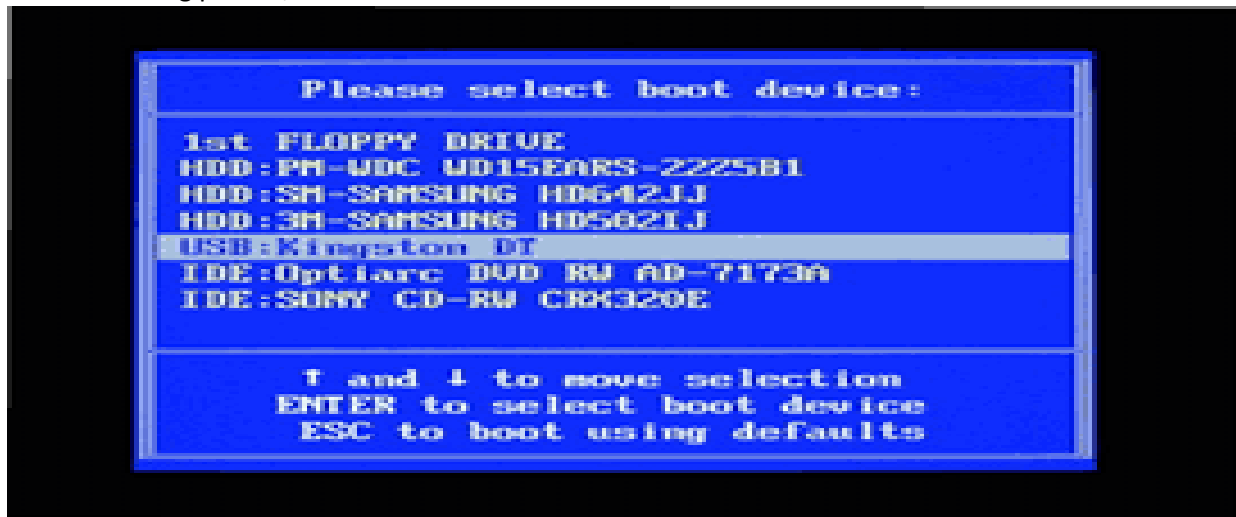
Please select boot device:

1st FLOPPY DRIVE
HDD:PM-WDC WD15EARS-22Z5B1
HDD:SM-SAMSUNG HD642JJ
HDD:3M-SAMSUNG HD502IJ
USB:Kingston DT
IDE:Optiarc DVD RW AD-7173A
IDE:SONY CD-RW CRX320E

↑ and ↓ to move selection
ENTER to select boot device
ESC to boot using defaults